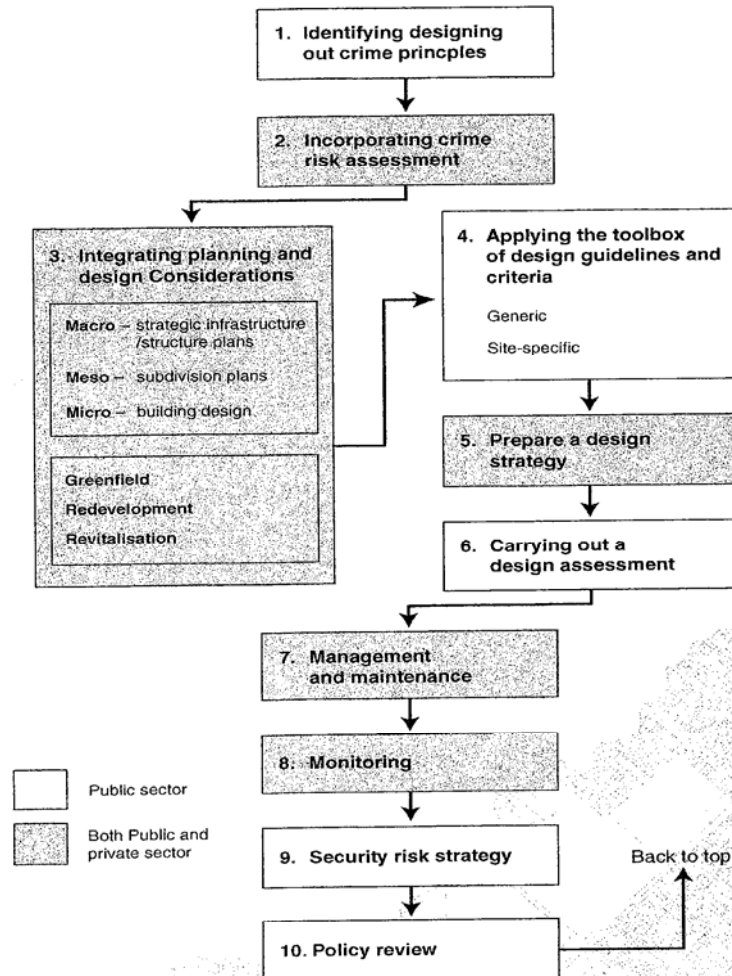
1. Identifying designing out crime princples

2. Incorporating crime risk assessment

3. Integrating planning and design Considerations

Macro – strategic infrastructure /structure plans

Meso – subdivision plans

Micro – building design

Greenfield

Redevelopment

Revitalisation

4. Applying the toolbox of design guidelines and criteria

Generic

Site-specific

5. Prepare a design strategy

6. Carrying out a design assessment

7. Management and maintenance

8. Monitoring

Public sector

Both Public and private sector

9. Security risk strategy

Back to top

10. Policy review